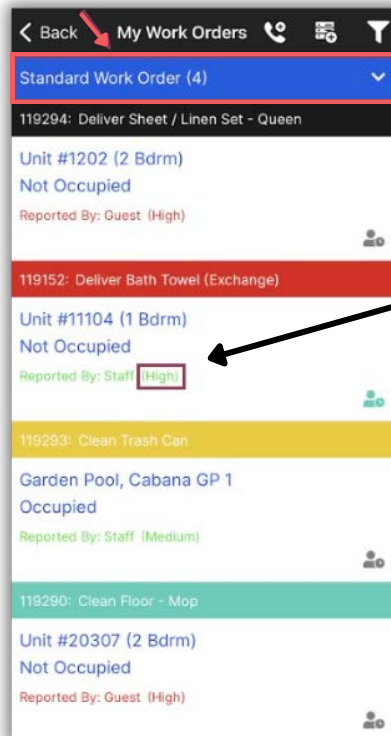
< Back My Work Orders

Standard Work Order (4)

119294: Deliver Sheet / Linen Set - Queen

Unit #1202 (2 Bdrm)
Not Occupied
Reported By: Guest (High)

119152: Deliver Bath Towel (Exchange)

Unit #11104 (1 Bdrm)
Not Occupied
Reported By: Staff (High)

119293: Clean Trash Can

Garden Pool, Cabana GP 1
Occupied
Reported By: Staff (Medium)

119290: Clean Floor - Mop

Unit #20307 (2 Bdrm)
Not Occupied
Reported By: Guest (High)